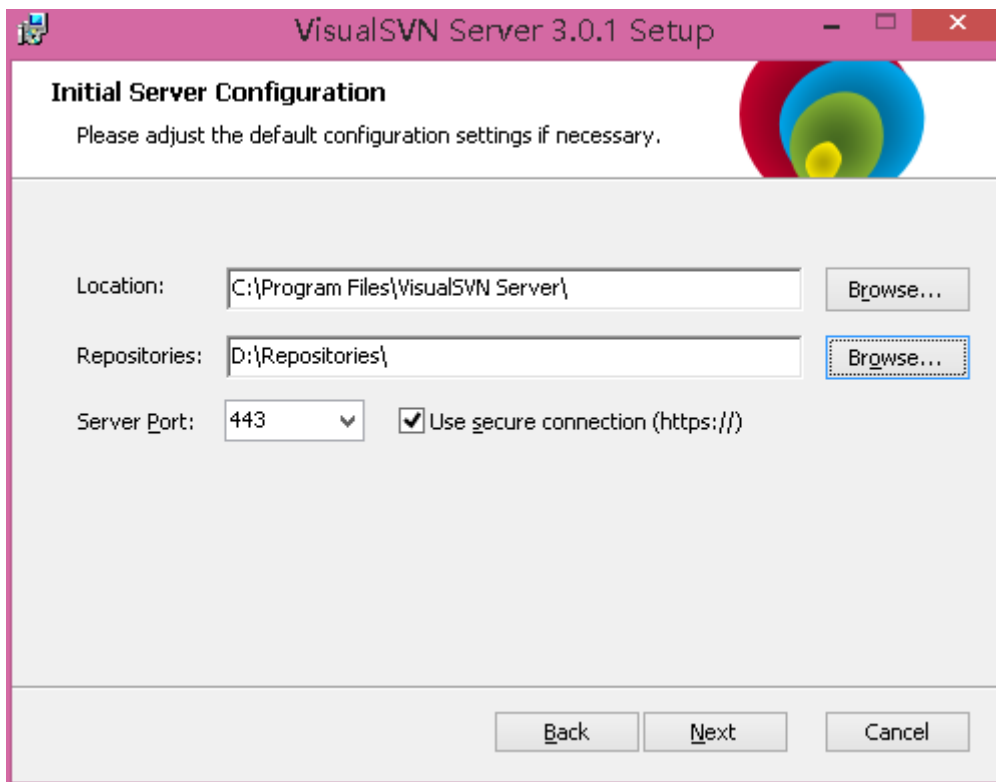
VisualSVN Server 3.0.1 Setup

Initial Server Configuration

Please adjust the default configuration settings if necessary.

Location: C:\Program Files\VisualSVN Server\ Browse...

Repositories: D:\Repositories\ Browse...

Server Port: 443 Use secure connection (https://)

Back Next Cancel